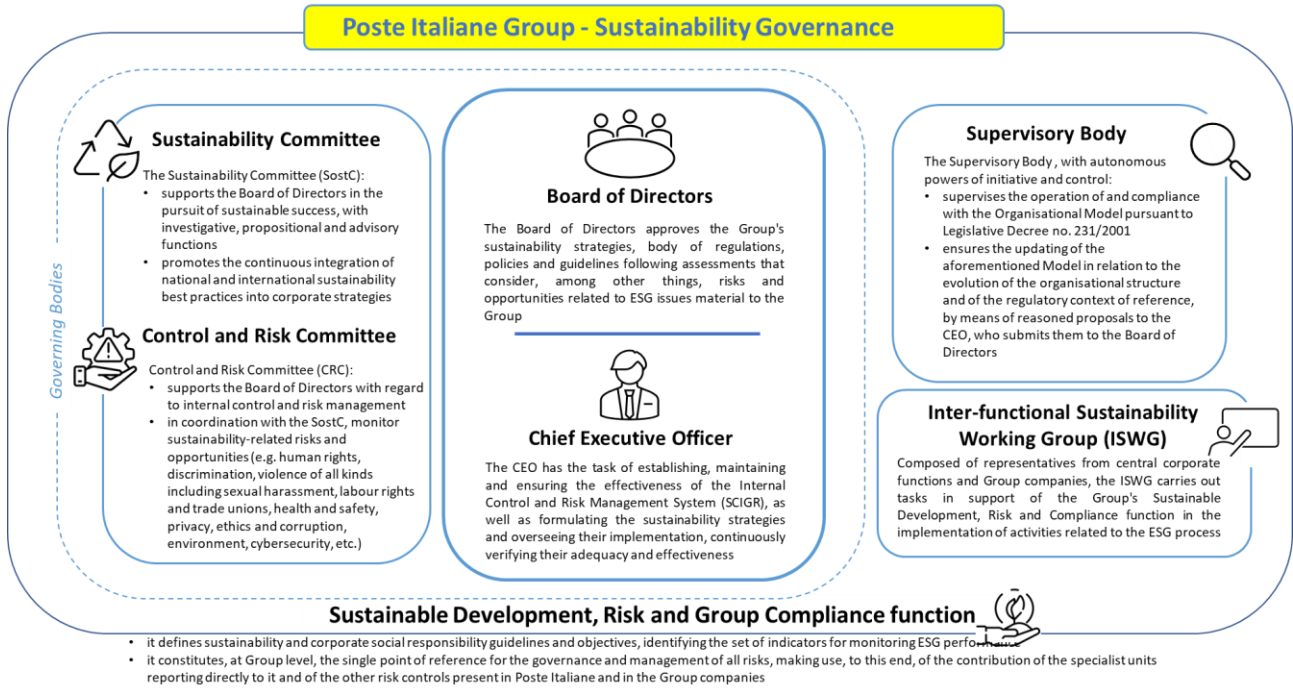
Poste Italiane Group - Sustainability Governance

Governing Bodies

Sustainability Committee

The Sustainability Committee (SostC):
• supports the Board of Directors in the pursuit of sustainable success, with investigative, propositional and advisory functions
• promotes the continuous integration of national and international sustainability best practices into corporate strategies

Control and Risk Committee

Control and Risk Committee (CRC):
• supports the Board of Directors with regard to internal control and risk management
• in coordination with the SostC, monitor sustainability-related risks and opportunities (e.g. human rights, discrimination, violence of all kinds including sexual harassment, labour rights and trade unions, health and safety, privacy, ethics and corruption, environment, cybersecurity, etc.)

Board of Directors

The Board of Directors approves the Group's sustainability strategies, body of regulations, policies and guidelines following assessments that consider, among other things, risks and opportunities related to ESG issues material to the Group

Chief Executive Officer

The CEO has the task of establishing, maintaining and ensuring the effectiveness of the Internal Control and Risk Management System (SCIGR), as well as formulating the sustainability strategies and overseeing their implementation, continuously verifying their adequacy and effectiveness

Supervisory Body

The Supervisory Body , with autonomous powers of initiative and control:
• supervises the operation of and compliance with the Organisational Model pursuant to Legislative Decree no. 231/2001
• ensures the updating of the aforementioned Model in relation to the evolution of the organisational structure and of the regulatory context of reference, by means of reasoned proposals to the CEO, who submits them to the Board of Directors

Inter-functional Sustainability Working Group (ISWG)

Composed of representatives from central corporate functions and Group companies, the ISWG carries out tasks in support of the Group's Sustainable Development, Risk and Compliance function in the implementation of activities related to the ESG process

Sustainable Development, Risk and Group Compliance function

• it defines sustainability and corporate social responsibility guidelines and objectives, identifying the set of indicators for monitoring ESG performance
• it constitutes, at Group level, the single point of reference for the governance and management of all risks, making use, to this end, of the contribution of the specialist units reporting directly to it and of the other risk controls present in Poste Italiane and in the Group companies